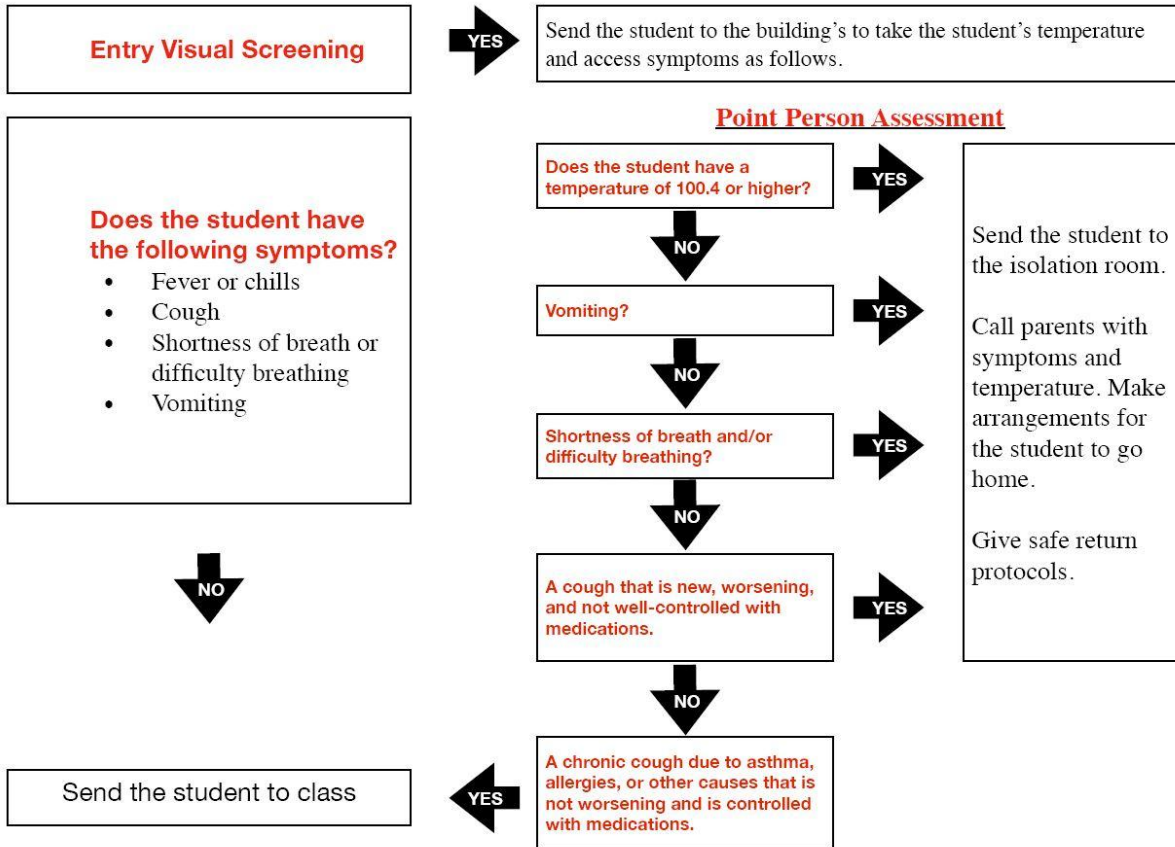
Entry Visual Screening

YES

Send the student to the building's to take the student's temperature and access symptoms as follows.

Does the student have the following symptoms?

- Fever or chills
- Cough
- Shortness of breath or difficulty breathing
- Vomiting

NO

Point Person Assessment

Does the student have a temperature of 100.4 or higher?

YES

NO

Vomiting?

YES

NO

Shortness of breath and/or difficulty breathing?

YES

NO

A cough that is new, worsening, and not well-controlled with medications.

YES

NO

A chronic cough due to asthma, allergies, or other causes that is not worsening and is controlled with medications.

YES

Send the student to class

Send the student to the isolation room.

Call parents with symptoms and temperature. Make arrangements for the student to go home.

Give safe return protocols.